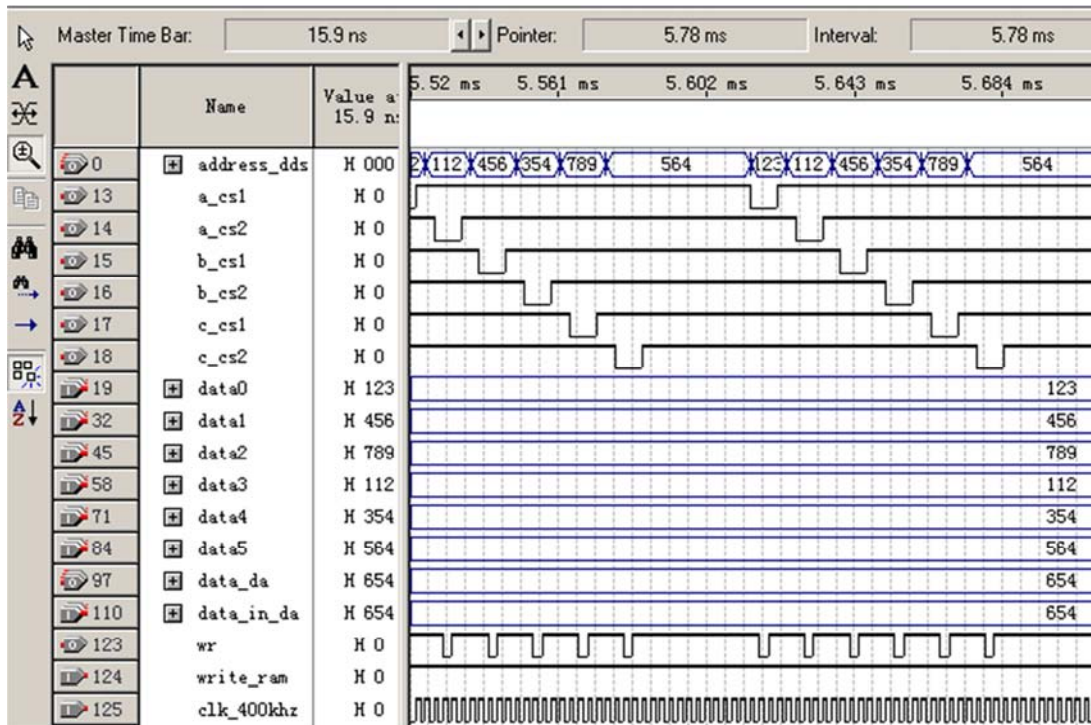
Master Time Bar: 15.9 ns Pointer: 5.78 ms Interval: 5.78 ms

| | Name | Value at 15.9 ns | 5.52 ms 5.561 ms 5.602 ms 5.643 ms 5.684 ms |
|---|---|---|---|
| 0 | address_dds | H 000 | 2 112 456 354 789 564 123 112 456 354 789 564 |
| 13 | a_cs1 | H 0 | |
| 14 | a_cs2 | H 0 | |
| 15 | b_cs1 | H 0 | |
| 16 | b_cs2 | H 0 | |
| 17 | c_cs1 | H 0 | |
| 18 | c_cs2 | H 0 | |
| 19 | data0 | H 123 | 123 |
| 32 | data1 | H 456 | 456 |
| 45 | data2 | H 789 | 789 |
| 58 | data3 | H 112 | 112 |
| 71 | data4 | H 354 | 354 |
| 84 | data5 | H 564 | 564 |
| 97 | data_da | H 654 | 654 |
| 110 | data_in_da | H 654 | 654 |
| 123 | wr | H 0 | |
| 124 | write_ram | H 0 | |
| 125 | clk_400khz | H 0 | |